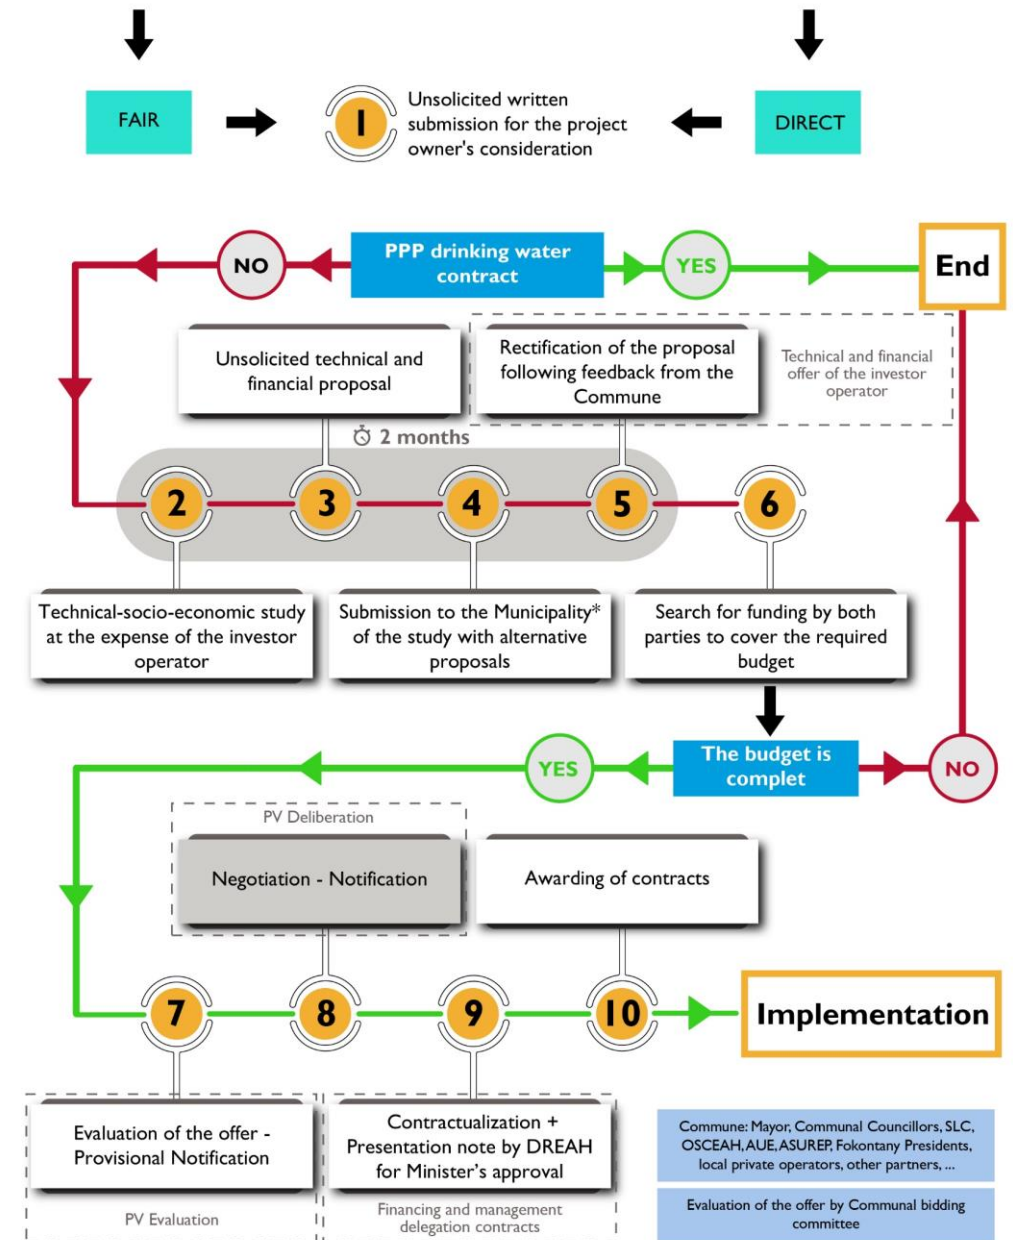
FAIR

1 Unsolicited written submission for the project owner's consideration

DIRECT

NO

PPP drinking water contract

YES

End

Unsolicited technical and financial proposal

Rectification of the proposal following feedback from the Commune

Technical and financial offer of the investor operator

2 months

2

3

4

5

6

Technical-socio-economic study at the expense of the investor operator

Submission to the Municipality* of the study with alternative proposals

Search for funding by both parties to cover the required budget

YES

The budget is complet

NO

PV Deliberation

Negotiation - Notification

Awarding of contracts

7

8

9

10

Implementation

Evaluation of the offer - Provisional Notification

PV Evaluation

Contractualization + Presentation note by DREAH for Minister's approval

Financing and management delegation contracts

Commune: Mayor, Communal Councillors, SLC, OSCEAH, AUE, ASUREP, Fokontany Presidents, local private operators, other partners, ...

Evaluation of the offer by Communal bidding committee